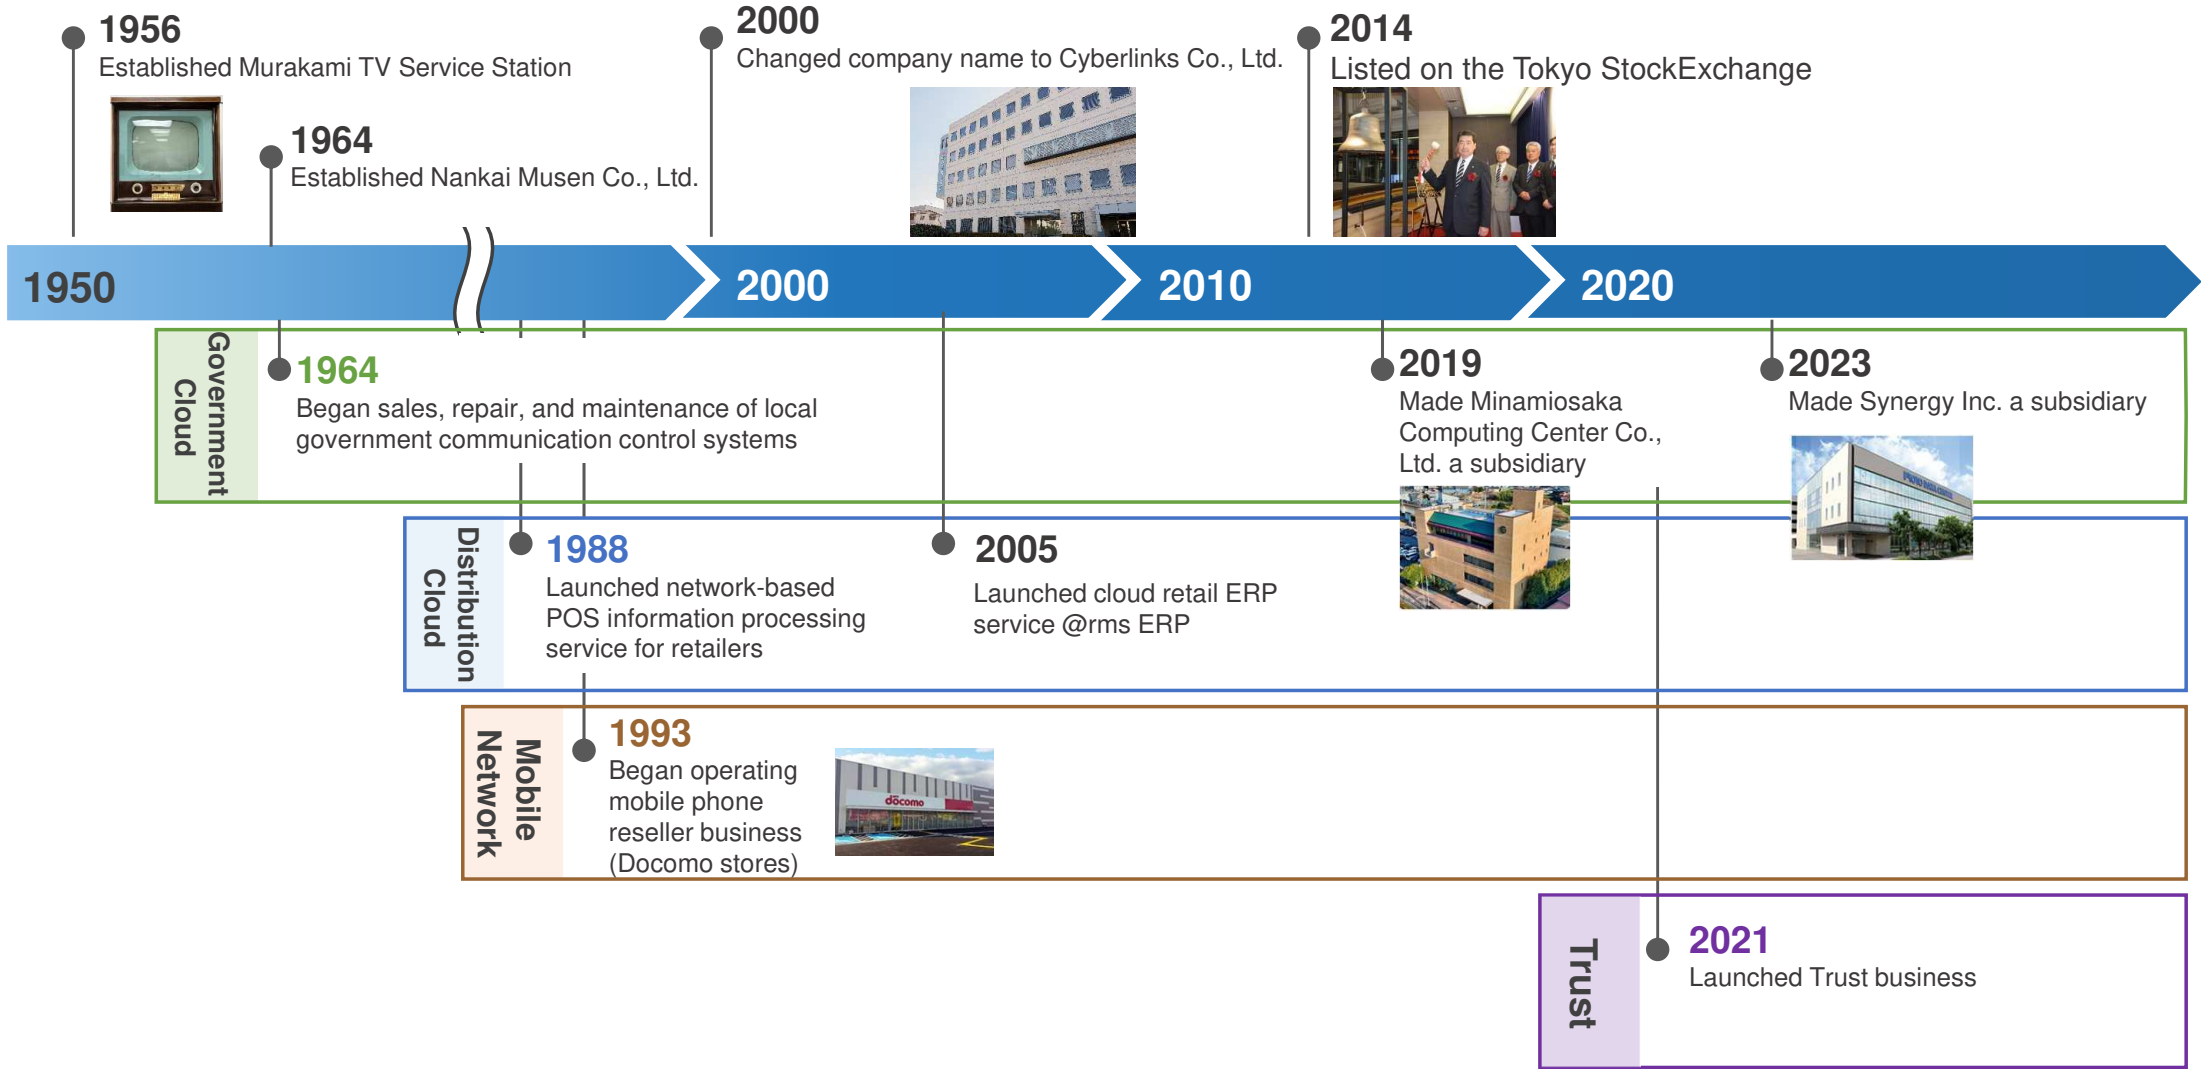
1956
Established Murakami TV Service Station

1964
Established Nankai Musen Co., Ltd.

2000
Changed company name to Cyberlinks Co., Ltd.

2014
Listed on the Tokyo StockExchange

1950

2000

2010

2020

Government Cloud

1964
Began sales, repair, and maintenance of local government communication control systems

2019
Made Minamiosaka Computing Center Co., Ltd. a subsidiary

2023
Made Synergy Inc. a subsidiary

Distribution Cloud

1988
Launched network-based POS information processing service for retailers

2005
Launched cloud retail ERP service @rms ERP

Mobile Network

1993
Began operating mobile phone reseller business (Docomo stores)

docomo

Trust

2021
Launched Trust business